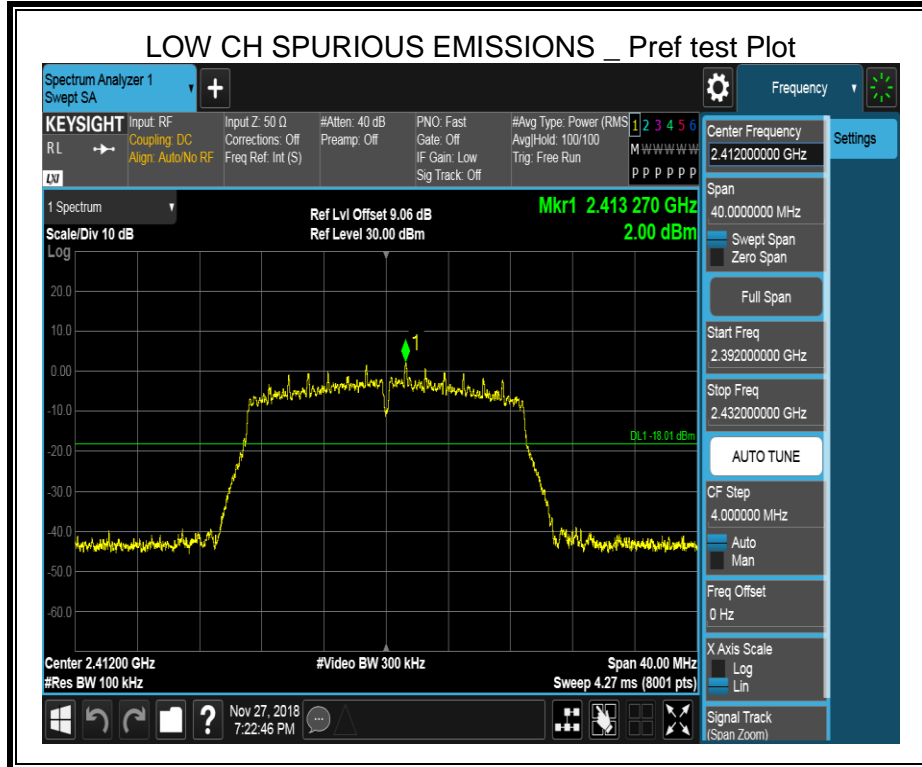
LOW CH SPURIOUS EMISSIONS _ Pref test Plot

Spectrum Analyzer 1
Swept SA

Frequency

KEYSIGHT
RL
LXI

Input: RF
Coupling: DC
Align: Auto/No RF

Input Z: 50 Ω
Corrections: Off
Freq Ref: Int (S)

#Atten: 40 dB
Preamp: Off

PNO: Fast
Gate: Off
IF Gain: Low
Sig Track: Off

#Avg Type: Power (RMS)
Avg|Hold: 100/100
Trig: Free Run

1 2 3 4 5 6
M W W W W W
P P P P P P

Center Frequency
2.412000000 GHz

Settings

1 Spectrum
Scale/Div 10 dB
Log

Ref Lvl Offset 9.06 dB
Ref Level 30.00 dBm

Mkr1 2.413 270 GHz
2.00 dBm

20.0
10.0
0.00
-10.0
-20.0
-30.0
-40.0
-50.0
-60.0

1

DL1 -18.01 dBm

Center 2.41200 GHz
#Res BW 100 kHz

#Video BW 300 kHz

Span 40.00 MHz
Sweep 4.27 ms (8001 pts)

Span
40.0000000 MHz
Swept Span
Zero Span

Full Span

Start Freq
2.392000000 GHz

Stop Freq
2.432000000 GHz

AUTO TUNE

CF Step
4.000000 MHz
Auto
Man

Freq Offset
0 Hz

X Axis Scale
Log
Lin

Signal Track
(Span Zoom)

Nov 27, 2018
7:22:46 PM